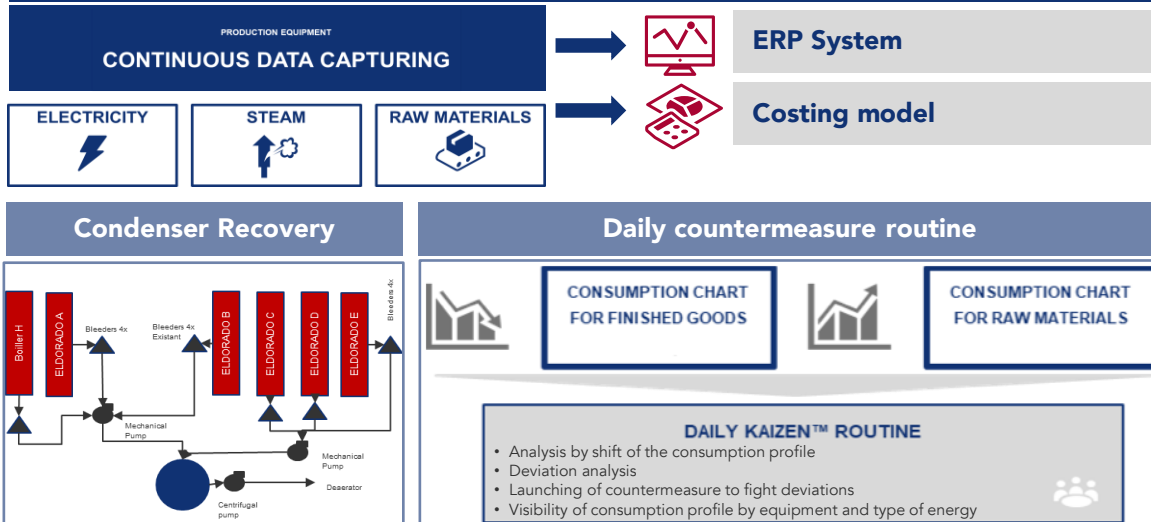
PRODUCTION EQUIPMENT
CONTINUOUS DATA CAPTURING

ERP System

Costing model

ELECTRICITY

STEAM

RAW MATERIALS

Condenser Recovery

Boiler H
ELDORADO A
Bleeders 4x
Bleeders 4x Existant
ELDORADO B
ELDORADO C
ELDORADO D
ELDORADO E
Bleeders 4x
Mechanical Pump
Mechanical Pump
Deserator
Centrifugal pump

Daily countermeasure routine

CONSUMPTION CHART FOR FINISHED GOODS

CONSUMPTION CHART FOR RAW MATERIALS

DAILY KAIZEN™ ROUTINE
• Analysis by shift of the consumption profile
• Deviation analysis
• Launching of countermeasure to fight deviations
• Visibility of consumption profile by equipment and type of energy